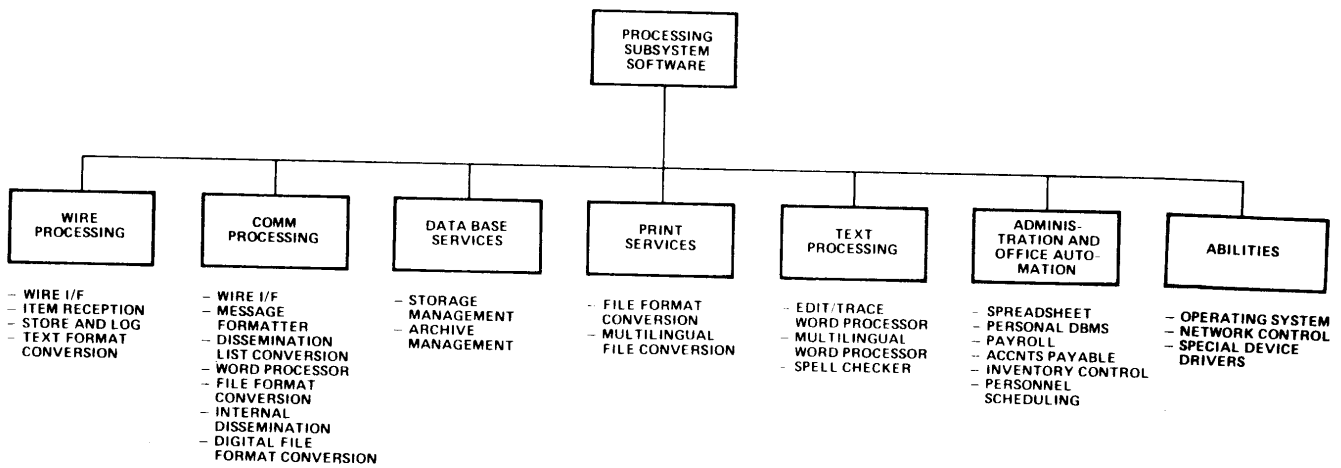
PROCESSING SUBSYSTEM SOFTWARE

WIRE PROCESSING

– WIRE I/F
– ITEM RECEPTION
– STORE AND LOG
– TEXT FORMAT CONVERSION

COMM PROCESSING

– WIRE I/F
– MESSAGE FORMATTER
– DISSEMINATION LIST CONVERSION
– WORD PROCESSOR
– FILE FORMAT CONVERSION
– INTERNAL DISSEMINATION
– DIGITAL FILE FORMAT CONVERSION

DATA BASE SERVICES

– STORAGE MANAGEMENT
– ARCHIVE MANAGEMENT

PRINT SERVICES

– FILE FORMAT CONVERSION
– MULTILINGUAL FILE CONVERSION

TEXT PROCESSING

– EDIT/TRACE WORD PROCESSOR
– MULTILINGUAL WORD PROCESSOR
– SPELL CHECKER

ADMINISTRATION AND OFFICE AUTOMATION

– SPREADSHEET
– PERSONAL DBMS
– PAYROLL
– ACCNTS PAYABLE
– INVENTORY CONTROL
– PERSONNEL SCHEDULING

ABILITIES

– OPERATING SYSTEM
– NETWORK CONTROL
– SPECIAL DEVICE DRIVERS